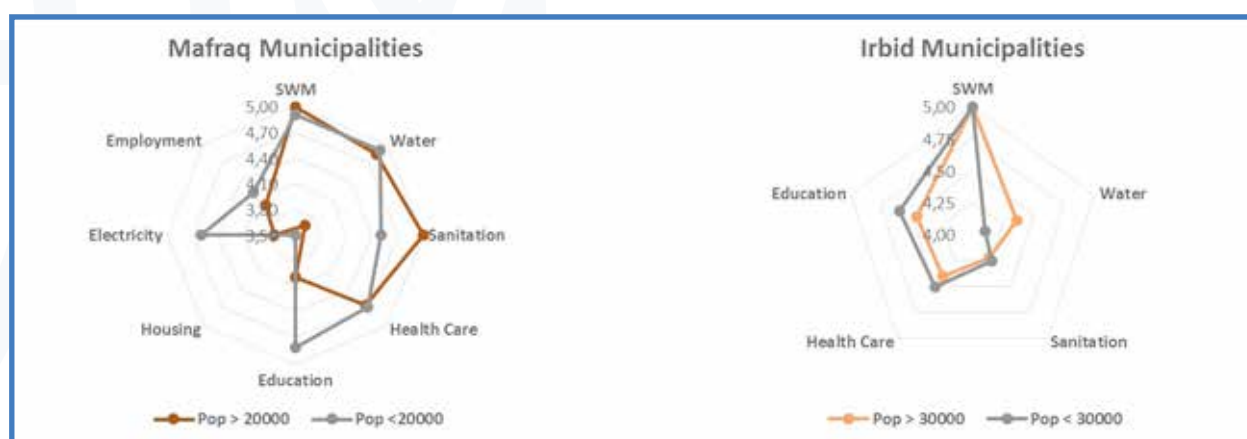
Mafraq Municipalities

SWM
5,00
4,70
4,40
4,10
3,80
3,50
Water
Sanitation
Health Care
Education
Housing
Electricity
Employment

Pop > 20000
Pop <20000

Irbid Municipalities

SWM
5,00
4,75
4,50
4,25
4,00
Water
Sanitation
Health Care
Education

Pop > 30000
Pop < 30000